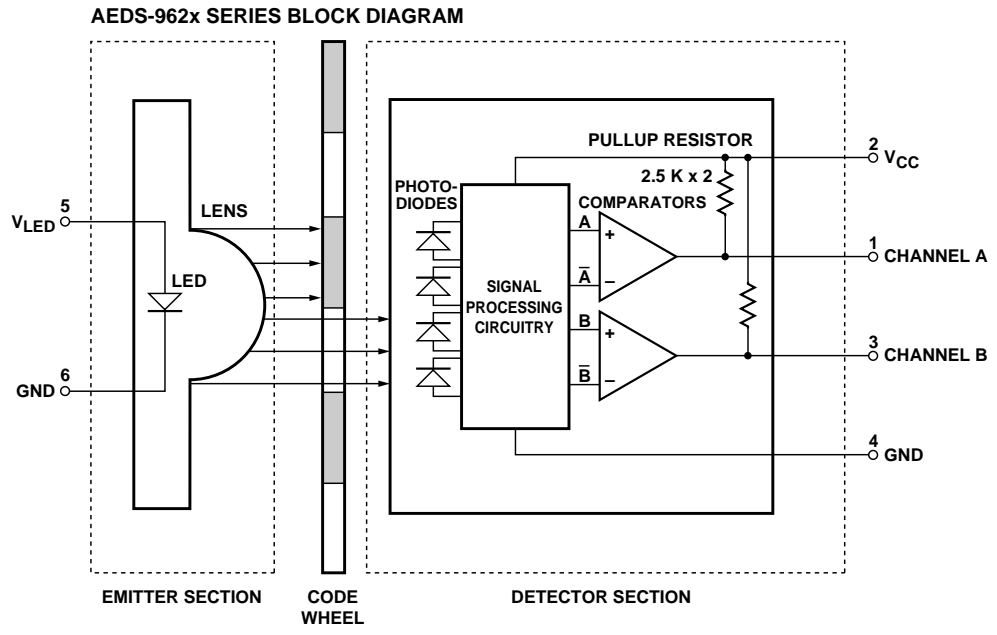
AEDS-962x SERIES BLOCK DIAGRAM

PULLUP RESISTOR

2 $V_{CC}$

2.5 K x 2

PHOTO-DIODES

COMPARATORS

5 $V_{LED}$

LENS

A

+

$\overline{A}$

–

LED

SIGNAL PROCESSING CIRCUITRY

1 CHANNEL A

B

+

$\overline{B}$

–

3 CHANNEL B

6 GND

4 GND

EMITTER SECTION

CODE WHEEL

DETECTOR SECTION